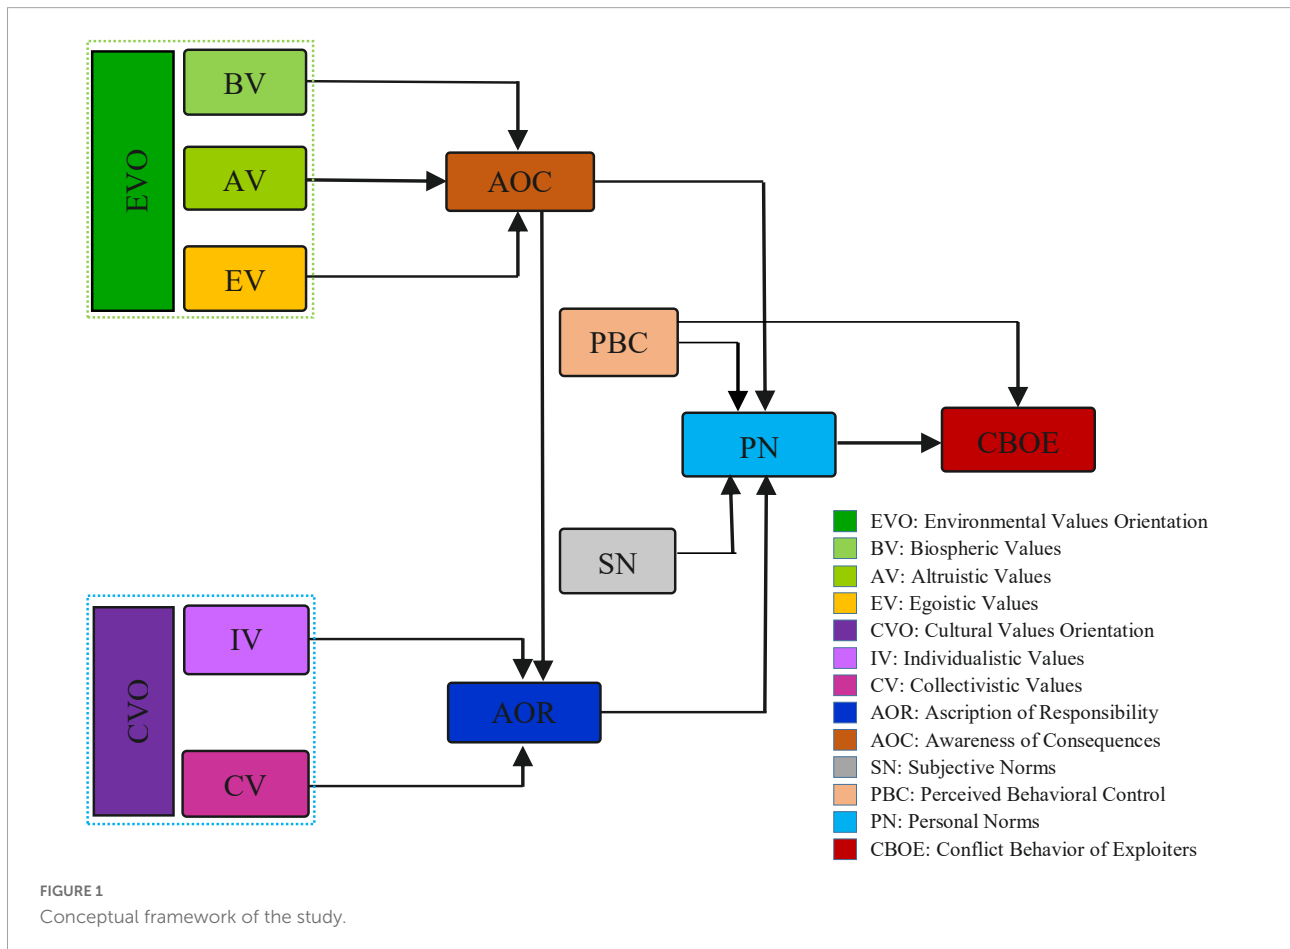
EVO
BV
AV
EV
AOC
PBC
PN
CBOE
SN
CVO
IV
CV
AOR

EVO: Environmental Values Orientation
BV: Biospheric Values
AV: Altruistic Values
EV: Egoistic Values
CVO: Cultural Values Orientation
IV: Individualistic Values
CV: Collectivistic Values
AOR: Ascription of Responsibility
AOC: Awareness of Consequences
SN: Subjective Norms
PBC: Perceived Behavioral Control
PN: Personal Norms
CBOE: Conflict Behavior of Exploiters

FIGURE 1
Conceptual framework of the study.